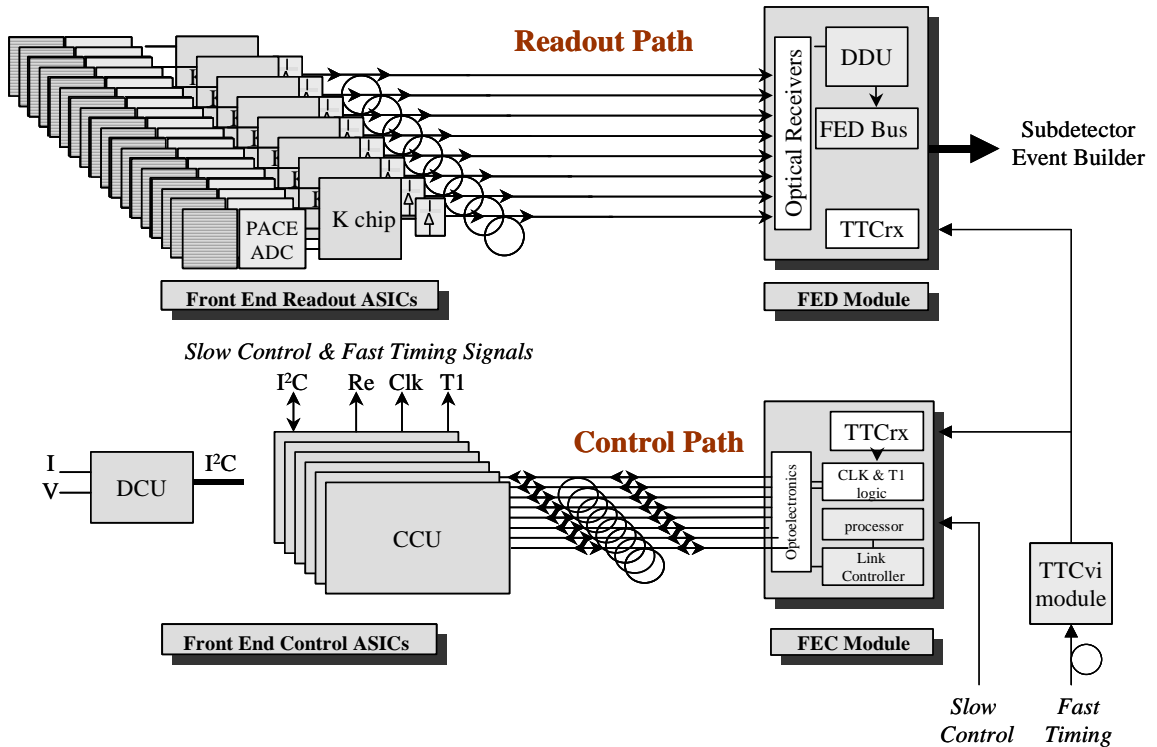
Readout Path

Optical Receivers

DDU

FED Bus

TTCrx

Subdetector Event Builder

PACE ADC

K chip

Front End Readout ASICs

FED Module

Slow Control & Fast Timing Signals

$I^2C$ Re Clk T1

Control Path

TTCrx

Optoelectronics

CLK & T1 logic

processor

Link Controller

I

V

DCU

$I^2C$

CCU

TTCvi module

Front End Control ASICs

FEC Module

Slow Control

Fast Timing